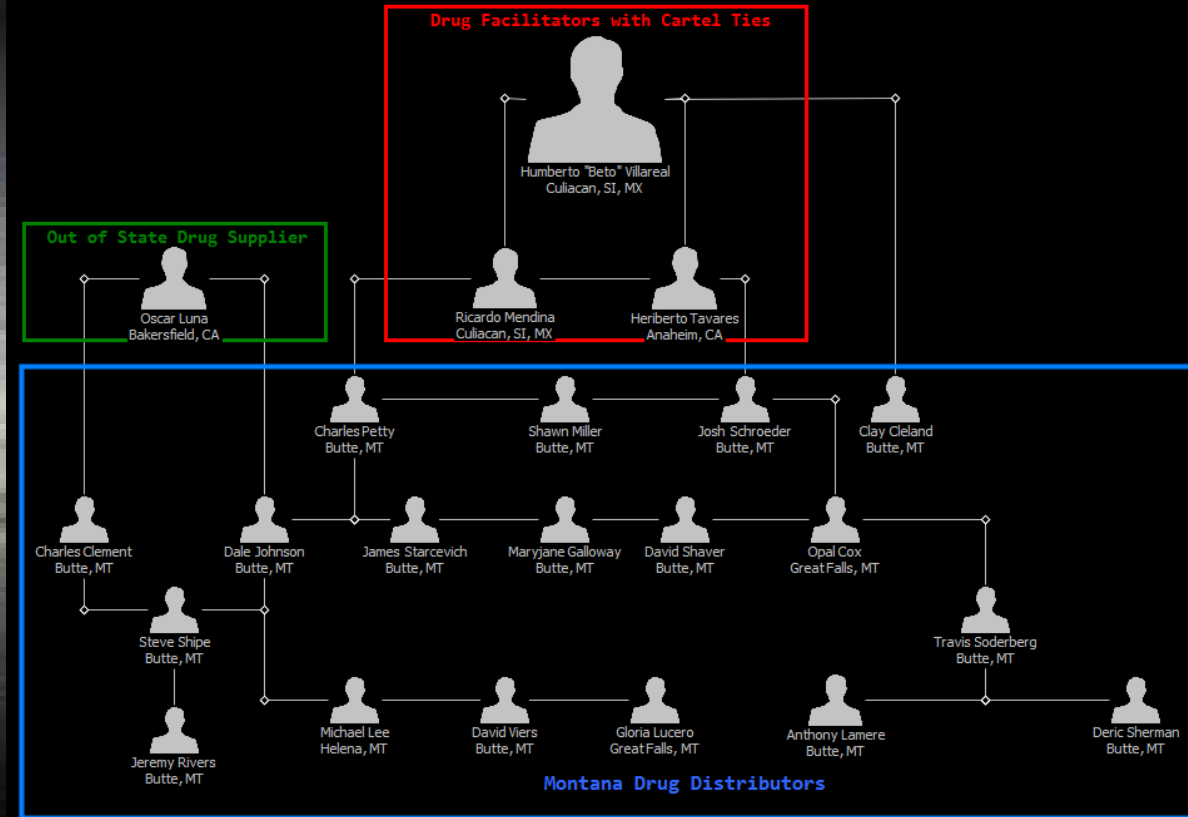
Drug Facilitators with Cartel Ties

Humberto "Beto" Villareal
Culiacan, SI, MX

Out of State Drug Supplier

Oscar Luna
Bakersfield, CA

Ricardo Mendina
Culiacan, SI, MX

Heriberto Tavares
Anaheim, CA

Charles Petty
Butte, MT

Shawn Miller
Butte, MT

Josh Schroeder
Butte, MT

Clay Cleland
Butte, MT

Charles Clement
Butte, MT

Dale Johnson
Butte, MT

James Starcevich
Butte, MT

Maryjane Galloway
Butte, MT

David Shaver
Butte, MT

Opal Cox
Great Falls, MT

Steve Shipe
Butte, MT

Travis Soderberg
Butte, MT

Jeremy Rivers
Butte, MT

Michael Lee
Helena, MT

David Viers
Butte, MT

Gloria Lucero
Great Falls, MT

Anthony Lamere
Butte, MT

Deric Sherman
Butte, MT

Montana Drug Distributors